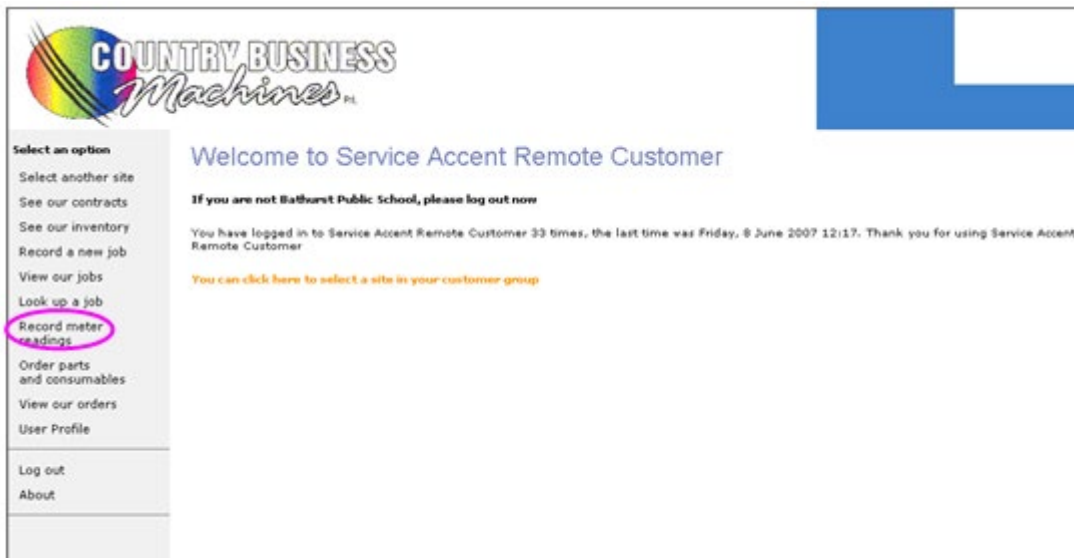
COUNTRY BUSINESS Machines P/L

Select an option
Select another site
See our contracts
See our inventory
Record a new job
View our jobs
Look up a job
Record meter readings
Order parts and consumables
View our orders
User Profile

Log out
About

Welcome to Service Accent Remote Customer

If you are not Bathurst Public School, please log out now

You have logged in to Service Accent Remote Customer 33 times, the last time was Friday, 8 June 2007 12:17. Thank you for using Service Accent Remote Customer

You can click here to select a site in your customer group